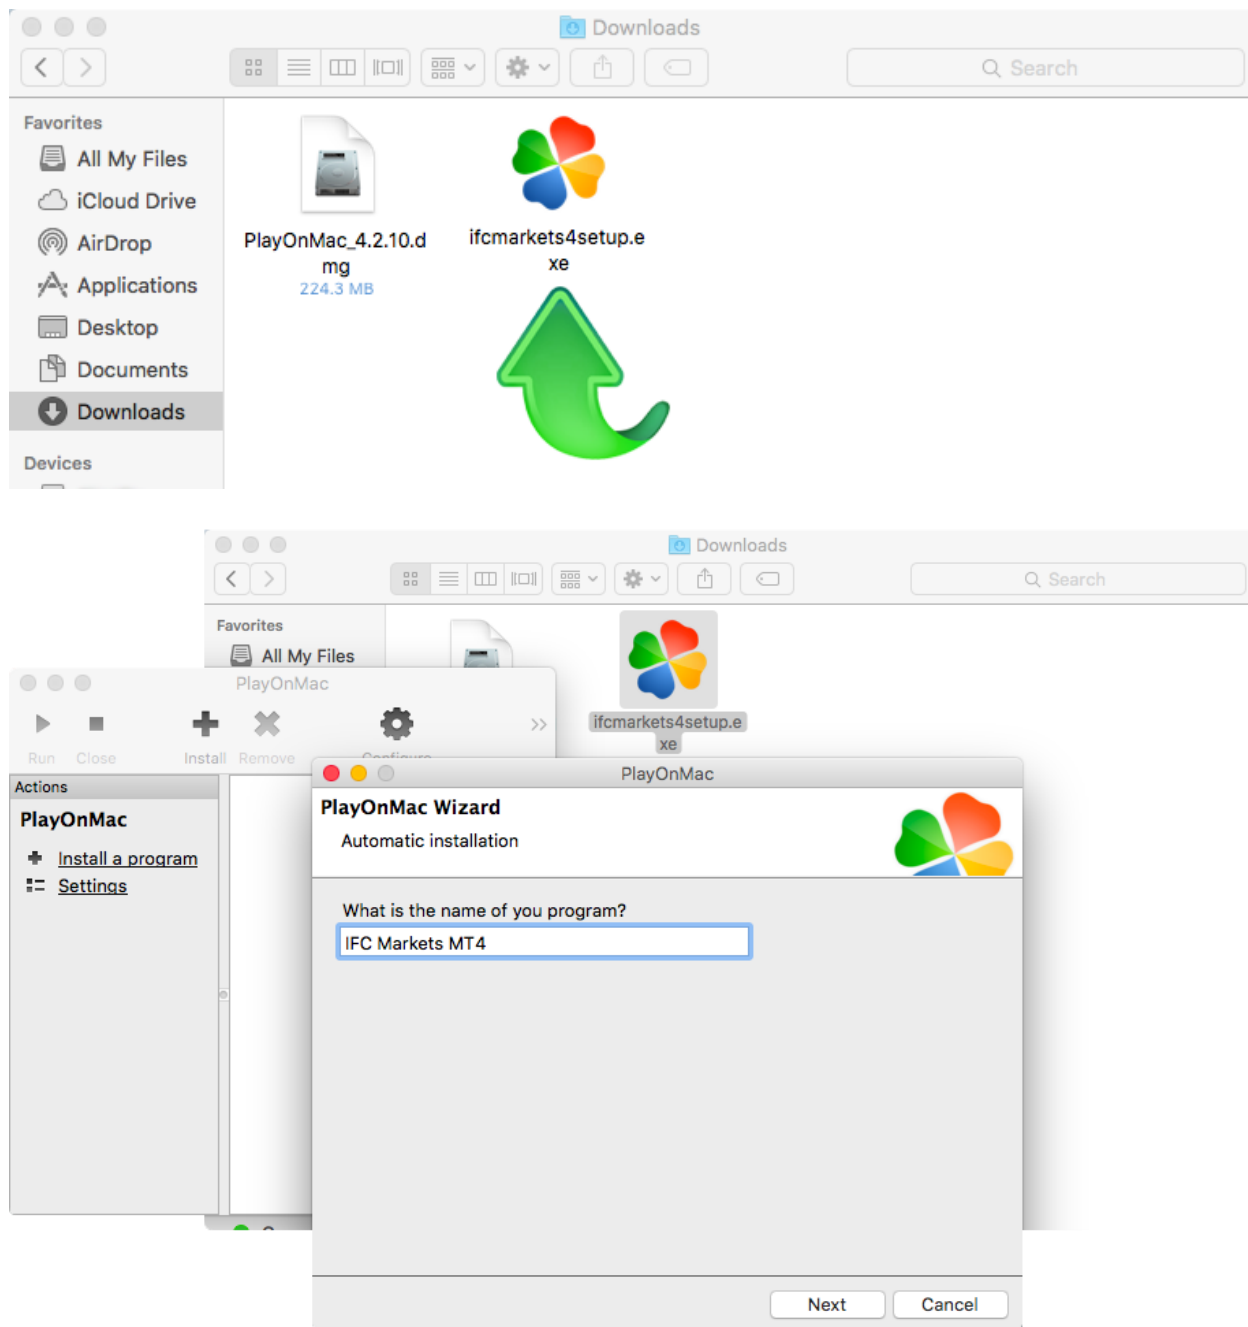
Downloads

Search

Favorites
All My Files
iCloud Drive
AirDrop
Applications
Desktop
Documents
Downloads

Devices

PlayOnMac_4.2.10.dmg
224.3 MB

ifcmarkets4setup.exe

Downloads

Search

Favorites
All My Files

ifcmarkets4setup.exe

PlayOnMac

Run Close Install Remove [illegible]

Actions
PlayOnMac
Install a program
Settings

PlayOnMac

PlayOnMac Wizard
Automatic installation

What is the name of you program?
IFC Markets MT4

Next
Cancel